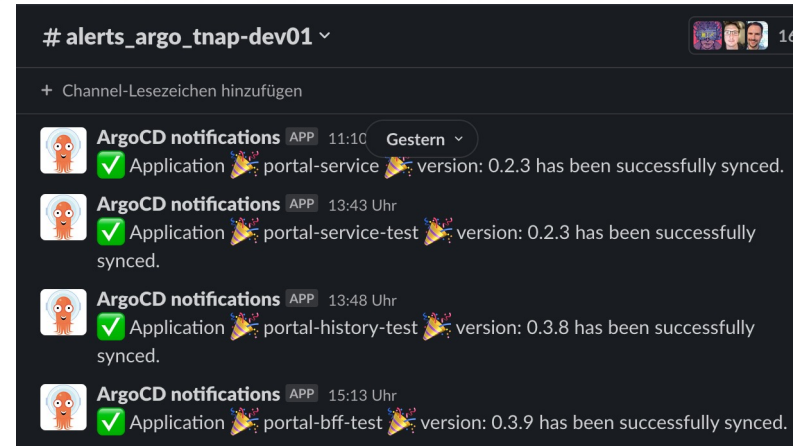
# alerts_argo_tnap-dev01 ˅

16

+ Channel-Lesezeichen hinzufügen

ArgoCD notifications APP 11:10 Gestern ˅
✅ Application 🎉 portal-service 🎉 version: 0.2.3 has been successfully synced.

ArgoCD notifications APP 13:43 Uhr
✅ Application 🎉 portal-service-test 🎉 version: 0.2.3 has been successfully synced.

ArgoCD notifications APP 13:48 Uhr
✅ Application 🎉 portal-history-test 🎉 version: 0.3.8 has been successfully synced.

ArgoCD notifications APP 15:13 Uhr
✅ Application 🎉 portal-bff-test 🎉 version: 0.3.9 has been successfully synced.